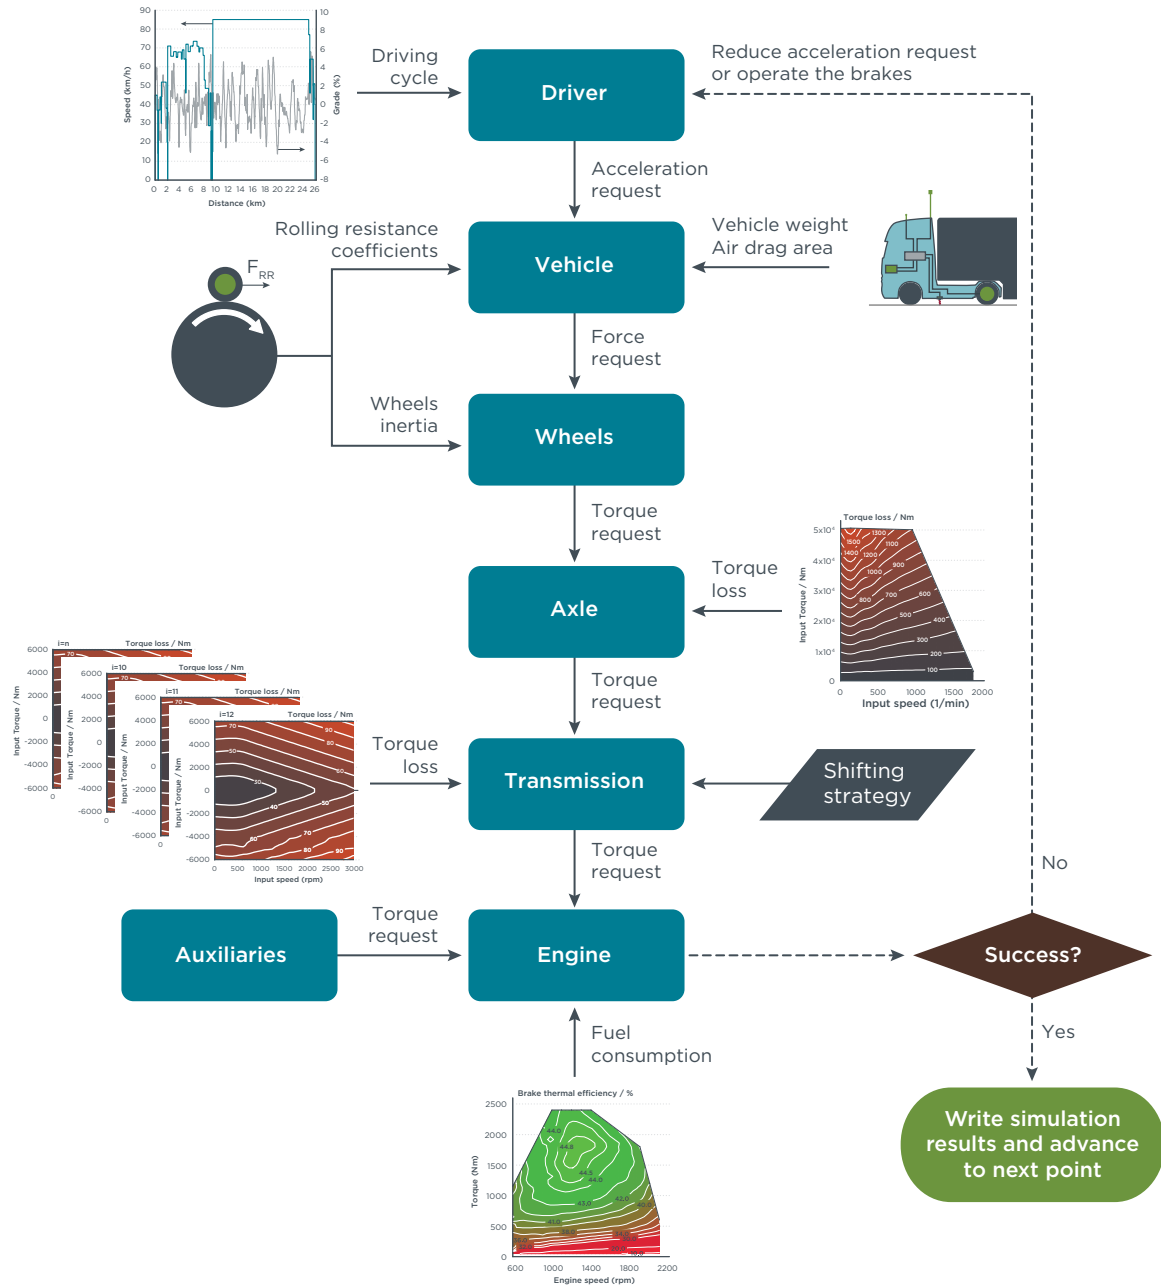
90
80
70
60
50
40
30
20
10
0
Speed (km/h)
10
8
6
4
2
0
-2
-4
-6
-8
Grade (%)
0 2 4 6 8 10 12 14 16 18 20 22 24 26
Distance (km)

Driving cycle

Driver

Reduce acceleration request or operate the brakes

Acceleration request

Rolling resistance coefficients

$F_{RR}$

Vehicle

Vehicle weight
Air drag area

Force request

Wheels inertia

Wheels

Torque request

Axle

Torque loss

Torque loss / Nm
5x10⁴
4x10⁴
3x10⁴
2x10⁴
1x10⁴
0
Input Torque / Nm
0 500 1000 1500 2000
Input speed (1/min)
1300
1500
1400
1200
1100
1000
900
800
700
600
500
400
300
200
100

Torque request

i=n Torque loss / Nm
i=10 Torque loss / Nm
i=11 Torque loss / Nm
i=12 Torque loss / Nm
6000
4000
2000
0
-2000
-4000
-6000
Input Torque / Nm
0 500 1000 1500 2000 2500 3000
Input speed (rpm)
70
90
80
50
30
40
50
60
70
80
90

Torque loss

Transmission

Shifting strategy

Torque request

No

Auxiliaries

Torque request

Engine

Success?

Yes

Fuel consumption

Brake thermal efficiency / %
2500
2000
1500
1000
500
0
Torque (Nm)
600 1000 1400 1800 2200
Engine speed (rpm)
44.0
44.8
44.5
44.0
43.0
42.0
41.0

Write simulation results and advance to next point